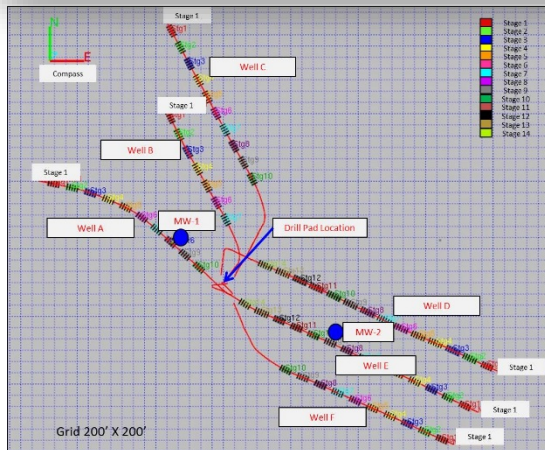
N
E
Compass

Stage 1
Stg1
Stg3
Well C
Stage 1
Well B
Stg5
Stg10
Stage 1
Stg3
Well A
MW-1
Drill Pad Location
Stg10
Stg12
Stg11
Stg10
Well D
Stg12
Stg11
MW-2
Stg3
Well E
Stage 1
Stg10
Stg3
Stage 1
Well F
Stg3
Stage 1

Stage 1
Stage 2
Stage 3
Stage 4
Stage 5
Stage 6
Stage 7
Stage 8
Stage 9
Stage 10
Stage 11
Stage 12
Stage 13
Stage 14

Grid 200' X 200'